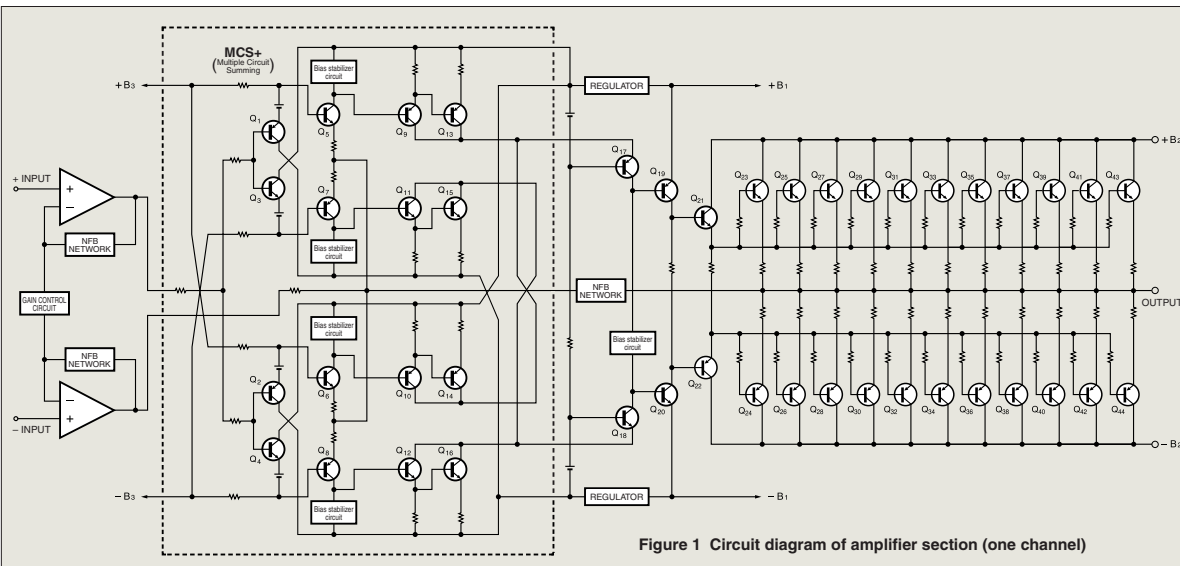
MCS+
(Multiple Circuit Summing)

+B$_3$
Bias stabilizer circuit
REGULATOR
+B$_1$
+B$_2$
Q$_1$
Q$_5$
Q$_9$
Q$_{13}$
Q$_{17}$
Q$_{19}$
Q$_{21}$
Q$_{23}$
Q$_{25}$
Q$_{27}$
Q$_{29}$
Q$_{31}$
Q$_{33}$
Q$_{35}$
Q$_{37}$
Q$_{39}$
Q$_{41}$
Q$_{43}$
+ INPUT
Q$_3$
Q$_7$
Q$_{11}$
Q$_{15}$
NFB NETWORK
Bias stabilizer circuit
GAIN CONTROL CIRCUIT
NFB NETWORK
OUTPUT
Bias stabilizer circuit
NFB NETWORK
Bias stabilizer circuit
Q$_2$
Q$_6$
Q$_{10}$
Q$_{14}$
Q$_{22}$
Q$_{20}$
Q$_{24}$
Q$_{26}$
Q$_{28}$
Q$_{30}$
Q$_{32}$
Q$_{34}$
Q$_{36}$
Q$_{38}$
Q$_{40}$
Q$_{42}$
Q$_{44}$
– INPUT
Q$_4$
Q$_{18}$
–B$_2$
Q$_8$
Q$_{12}$
Q$_{16}$
–B$_3$
REGULATOR
–B$_1$
Bias stabilizer circuit

Figure 1 Circuit diagram of amplifier section (one channel)